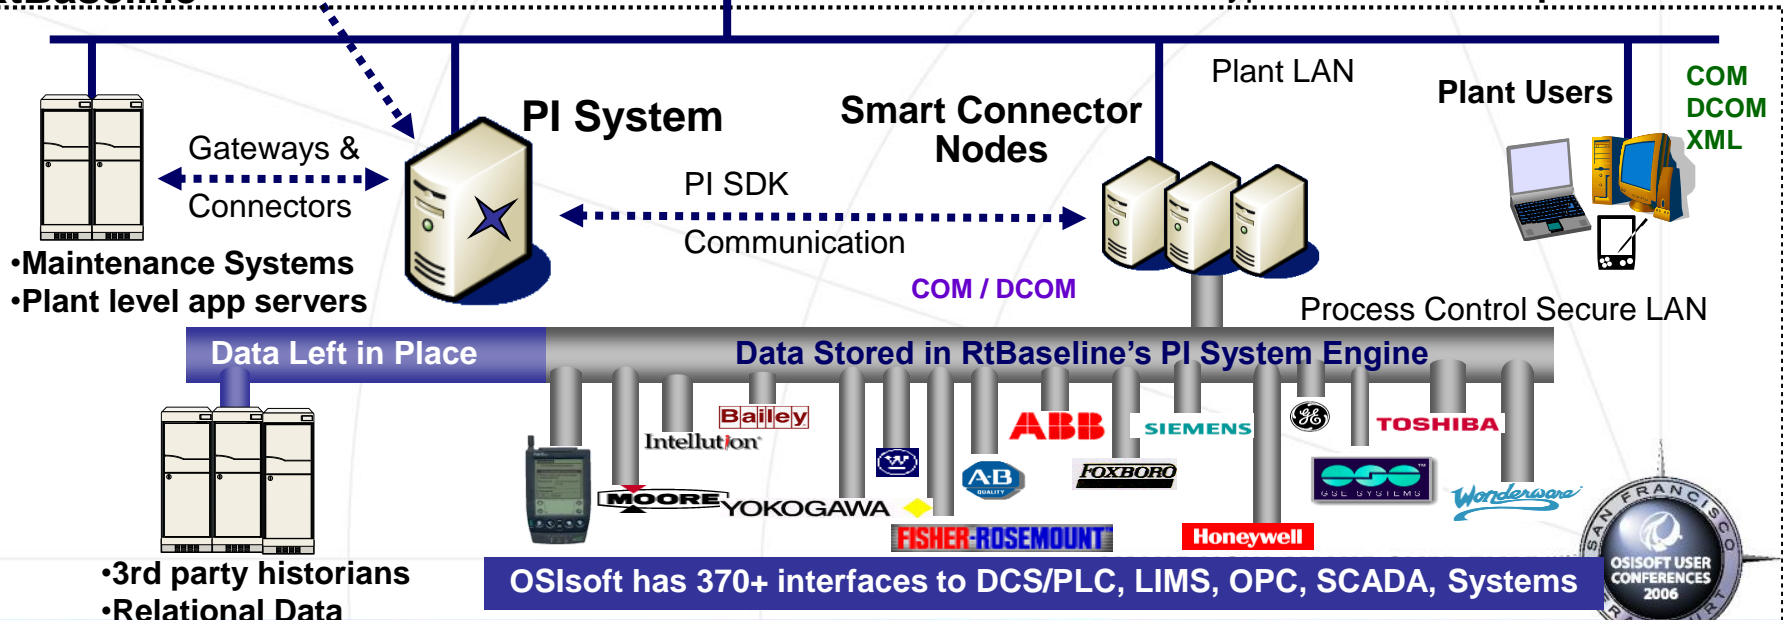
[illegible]

Plant LAN

Plant Users

COM
DCOM
XML

PI System

Smart Connector Nodes

Gateways & Connectors

PI SDK

Communication

•Maintenance Systems
•Plant level app servers

COM / DCOM

Process Control Secure LAN

Data Left in Place

Data Stored in RtBaseline's PI System Engine

Bailey

Intellution

ABB

SIEMENS

TOSHIBA

A-B

FOXBORO

MOORE

YOKOGAWA

GSE SYSTEMS

Wonderware

FISHER-ROSEMOUNT

Honeywell

SAN FRANCISCO

OSISOFT USER CONFERENCES 2006

•3rd party historians
•Relational Data

OSIsoft has 370+ interfaces to DCS/PLC, LIMS, OPC, SCADA, Systems